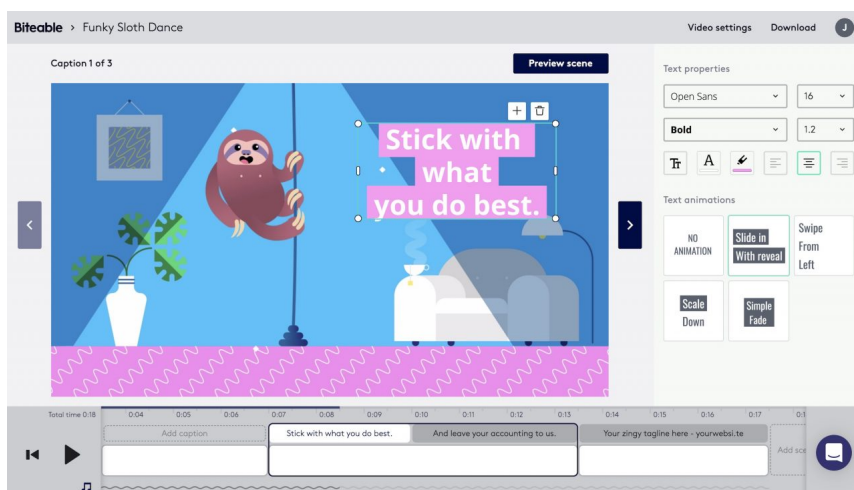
Biteable > Funky Sloth Dance

Video settings Download J

Caption 1 of 3

Preview scene

Stick with what you do best.

Text properties

Open Sans

16

Bold

1.2

Text animations

NO ANIMATION

Slide in With reveal

Swipe From Left

Scale Down

Simple Fade

Total time 0:18

0:04 0:05 0:06 0:07 0:08 0:09 0:10 0:11 0:12 0:13 0:14 0:15 0:16 0:17 0:1

Add caption

Stick with what you do best.

And leave your accounting to us.

Your zingy tagline here - yourwebsi.te

Add sc